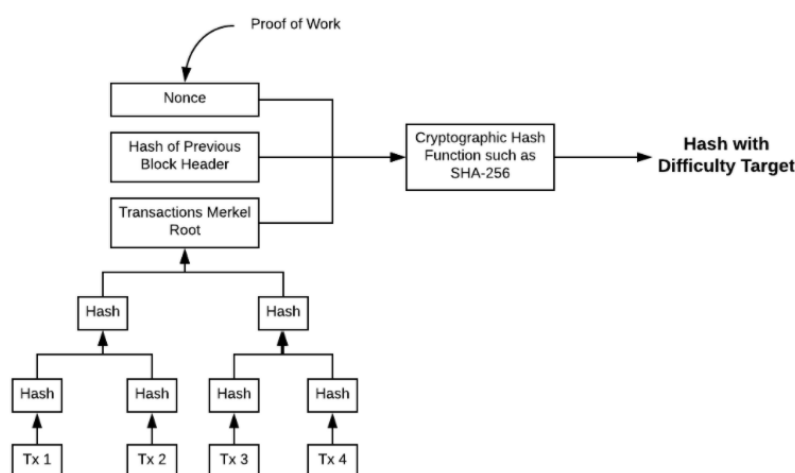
Proof of Work

Nonce

Hash of Previous Block Header

Transactions Merkel Root

Cryptographic Hash Function such as SHA-256

Hash with Difficulty Target

Hash

Hash

Hash

Hash

Hash

Hash

Tx 1

Tx 2

Tx 3

Tx 4